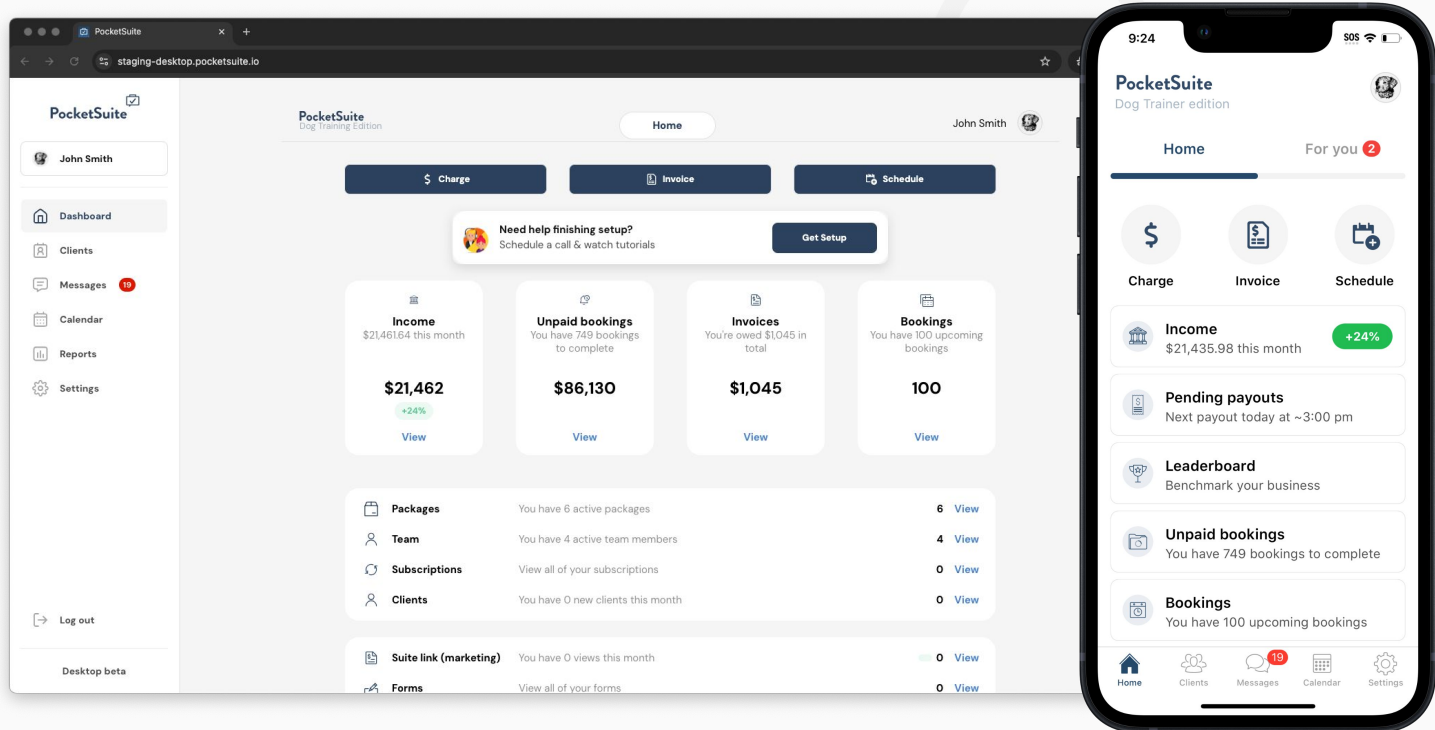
PocketSuite

staging-desktop.pocketsuite.io

PocketSuite

John Smith

Dashboard
Clients
Messages 19
Calendar
Reports
Settings

Log out

Desktop beta

PocketSuite
Dog Training Edition

Home

John Smith

Charge
Invoice
Schedule

Need help finishing setup?
Schedule a call & watch tutorials

Get Setup

Income
$21,461.64 this month
$21,462
+24%
View

Unpaid bookings
You have 749 bookings to complete
$86,130
View

Invoices
You're owed $1,045 in total
$1,045
View

Bookings
You have 100 upcoming bookings
100
View

| | | | |
|---|---|---|---|
| Packages | You have 6 active packages | 6 | View |
| Team | You have 4 active team members | 4 | View |
| Subscriptions | View all of your subscriptions | 0 | View |
| Clients | You have 0 new clients this month | 0 | View |

| | | | |
|---|---|---|---|
| Suite link (marketing) | You have 0 views this month | 0 | View |
| Forms | View all of your forms | 0 | View |

9:24
SOS

PocketSuite
Dog Trainer edition

Home
For you 2

Charge
Invoice
Schedule

Income
$21,435.98 this month
+24%

Pending payouts
Next payout today at ~3:00 pm

Leaderboard
Benchmark your business

Unpaid bookings
You have 749 bookings to complete

Bookings
You have 100 upcoming bookings

Home
Clients
19
Messages
Calendar
Settings